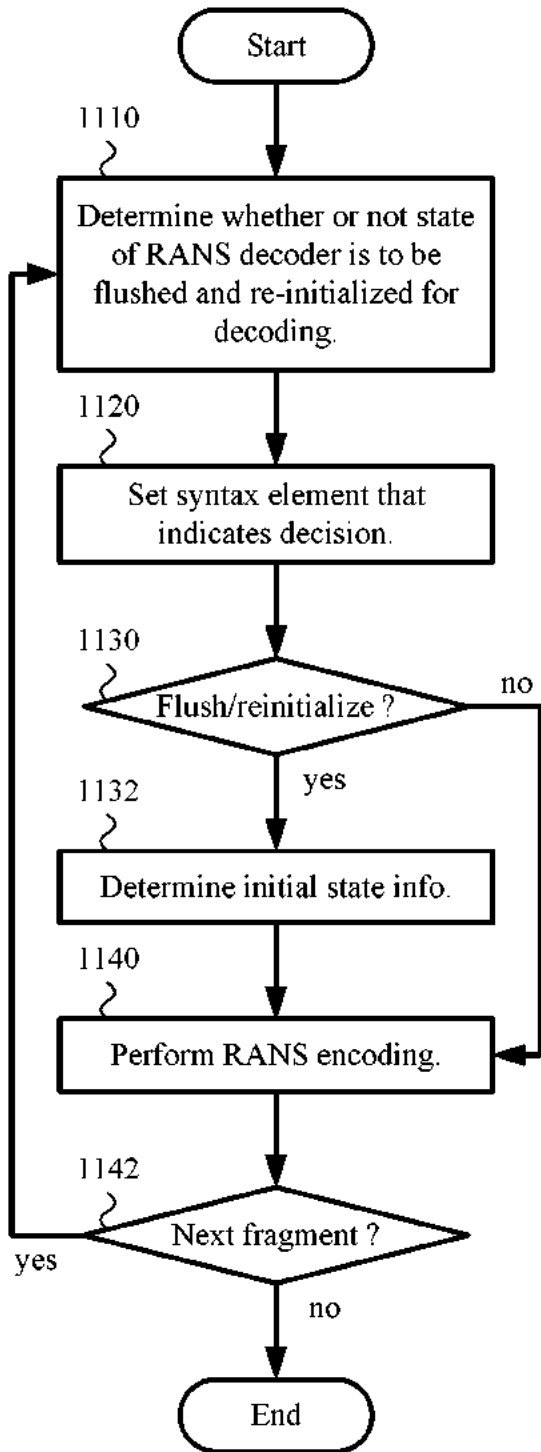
Start

1110

Determine whether or not state of RANS decoder is to be flushed and re-initialized for decoding.

1120

Set syntax element that indicates decision.

1130

Flush/reinitialize ?

no

yes

1132

Determine initial state info.

1140

Perform RANS encoding.

1142

Next fragment ?

yes

no

End